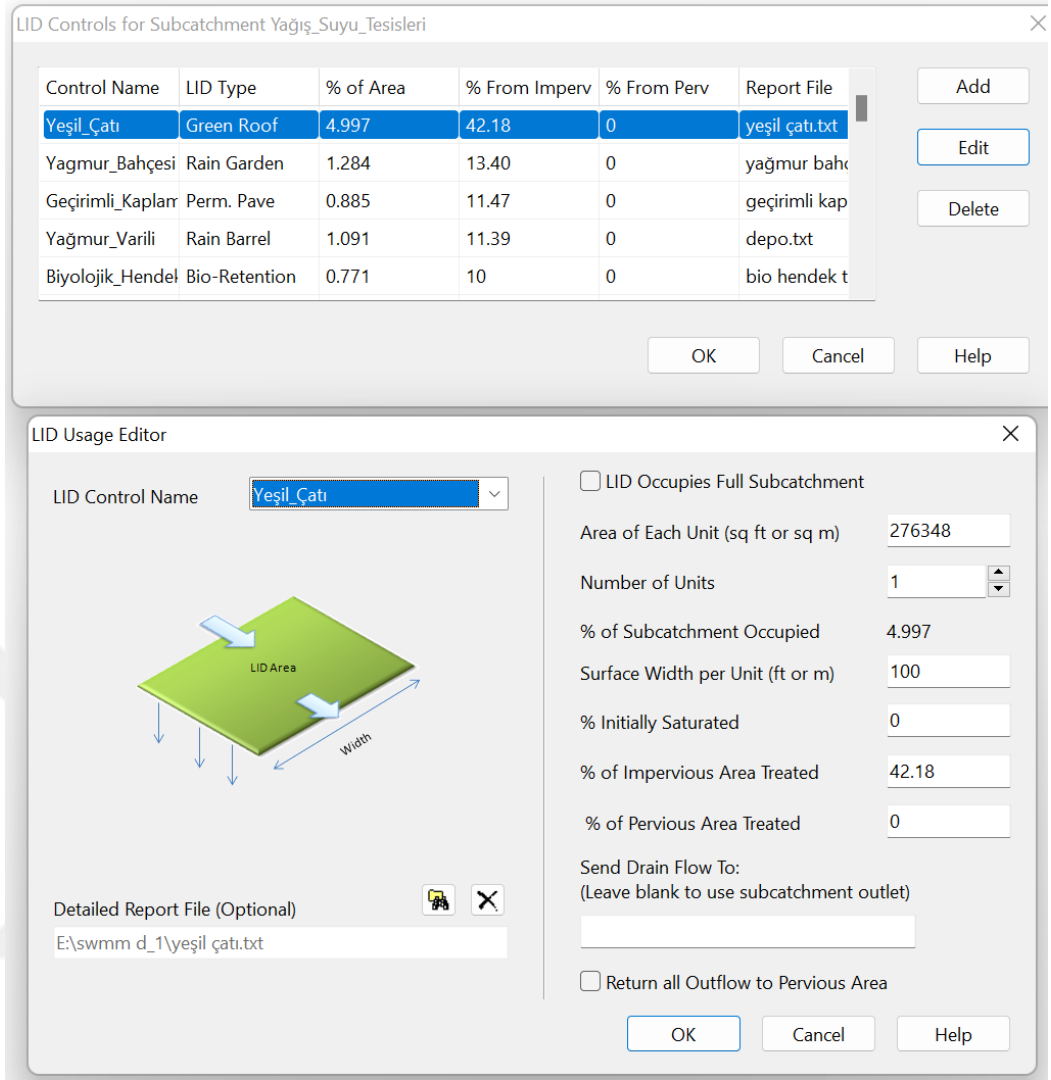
LID Controls for Subcatchment Yağış_Suyu_Tesisleri

| Control Name | LID Type | % of Area | % From Imperv | % From Perv | Report File |
|---|---|---|---|---|---|
| Yeşil_Çatı | Green Roof | 4.997 | 42.18 | 0 | yeşil çatı.txt |
| Yagmur_Bahçesi | Rain Garden | 1.284 | 13.40 | 0 | yağmur bahç |
| Geçirimli_Kaplam | Perm. Pave | 0.885 | 11.47 | 0 | geçirimli kap |
| Yağmur_Varili | Rain Barrel | 1.091 | 11.39 | 0 | depo.txt |
| Biyolojik_Hendel | Bio-Retention | 0.771 | 10 | 0 | bio hendek t |

Add
Edit
Delete

OK Cancel Help

LID Usage Editor

LID Control Name Yeşil_Çatı

LID Area
Width

Detailed Report File (Optional)
E:\swmm d_1\yeşil çatı.txt

LID Occupies Full Subcatchment

Area of Each Unit (sq ft or sq m) 276348

Number of Units 1

% of Subcatchment Occupied 4.997

Surface Width per Unit (ft or m) 100

% Initially Saturated 0

% of Impervious Area Treated 42.18

% of Pervious Area Treated 0

Send Drain Flow To:
(Leave blank to use subcatchment outlet)

Return all Outflow to Pervious Area

OK Cancel Help